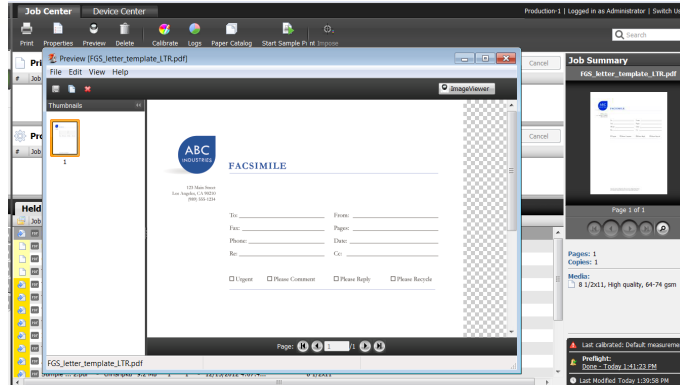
Job Center Device Center
Production-1 | Logged in as Administrator | Switch Us
Print Properties Preview Delete Calibrate Logs Paper Catalog Start Sample Print Impose
Search
Preview [FGS_letter_template_LTR.pdf]
File Edit View Help
ImageViewer
Thumbnails
1
ABC INDUSTRIES
FACSIMILE
123 Main Street
Los Angeles, CA 90210
(909) 555-1234
To:
From:
Fax:
Pages:
Phone:
Date:
Re:
Cc:
☐ Urgent ☐ Please Comment ☐ Please Reply ☐ Please Recycle
Page: 1 /1
FGS_letter_template_LTR.pdf
Cancel
Cancel
Pri
Pro
Held
Job
Job Summary
FGS_letter_template_LTR.pdf
Page 1 of 1
Pages: 1
Copies: 1
Media:
8 1/2x11, High quality, 64-74 gsm
Last calibrated: Default measureme
Preflight:
Done - Today 1:41:23 PM
Last Modified Today 1:39:58 PM